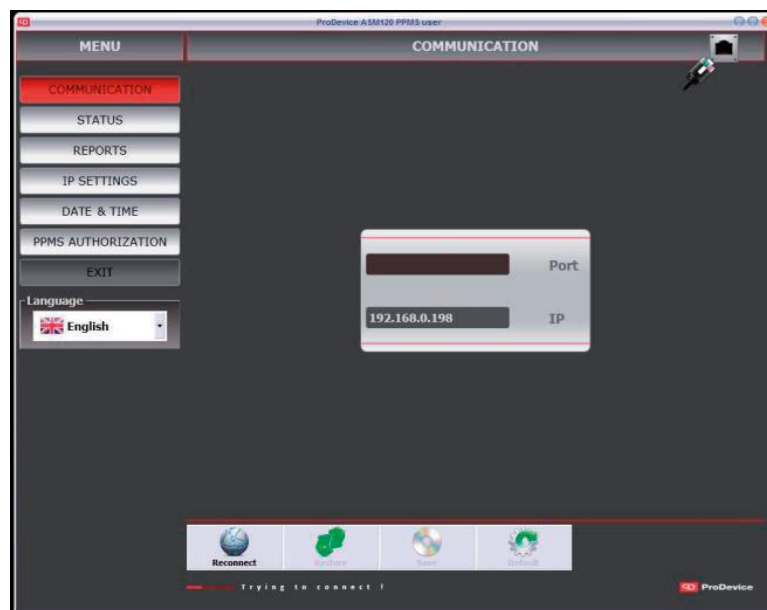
ProDevice ASM120 PPMS user

MENU

COMMUNICATION

COMMUNICATION
STATUS
REPORTS
IP SETTINGS
DATE & TIME
PPMS AUTHORIZATION
EXIT

Language
English

Port

192.168.0.198
IP

Reconnect
Restore
Save
Default

Trying to connect !

ProDevice